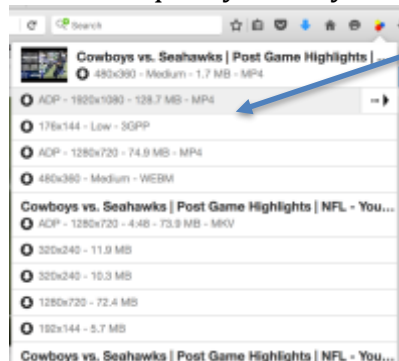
Search

Cowboys vs. Seahawks | Post Game Highlights | ...
480x360 - Medium - 1.7 MB - MP4

ADP - 1920x1080 - 128.7 MB - MP4

176x144 - Low - 3GPP

ADP - 1280x720 - 74.9 MB - MP4

480x360 - Medium - WEBM

Cowboys vs. Seahawks | Post Game Highlights | NFL - You...
ADP - 1280x720 - 4:48 - 73.9 MB - MKV

320x240 - 11.9 MB

320x240 - 10.3 MB

1280x720 - 72.4 MB

192x144 - 5.7 MB

Cowboys vs. Seahawks | Post Game Highlights | NFL - You...